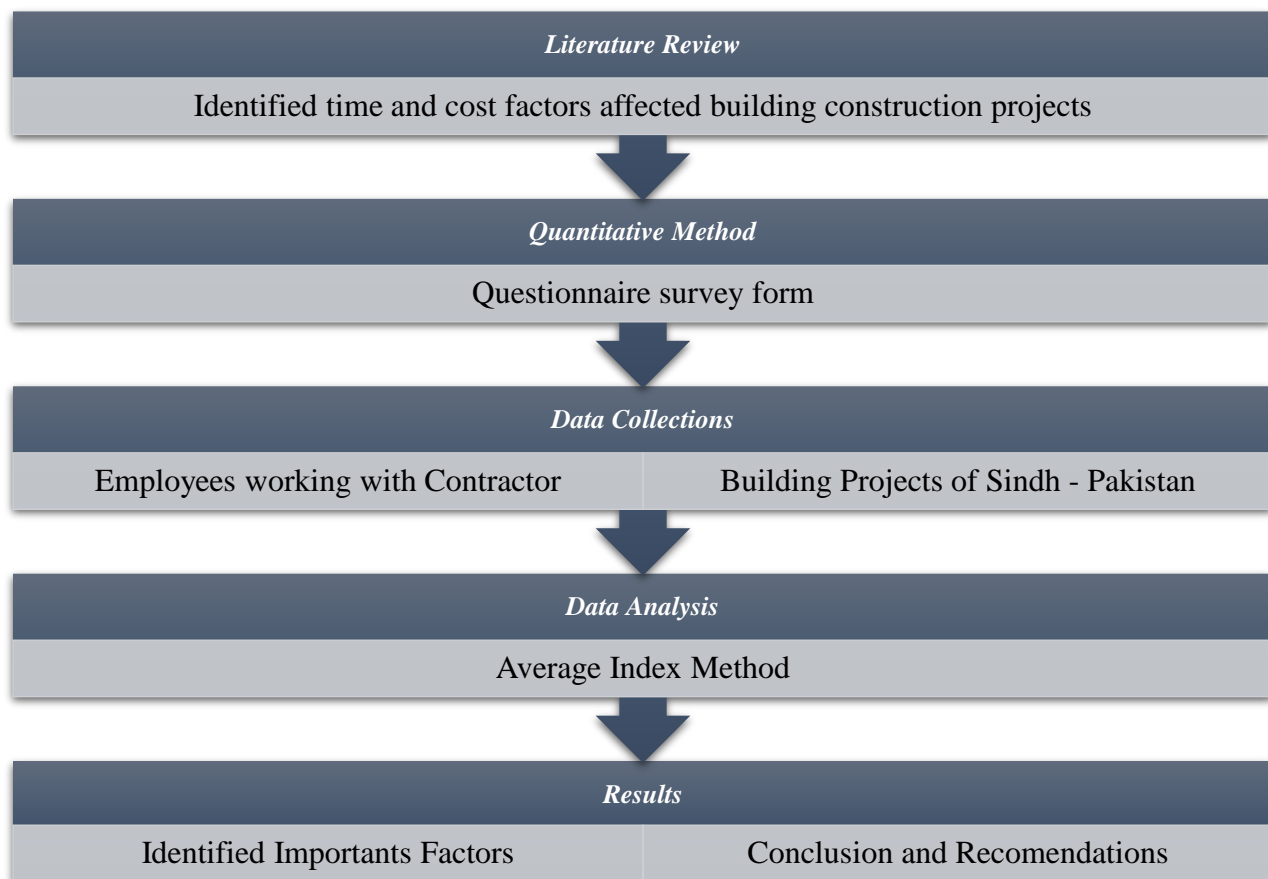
Literature Review

Identified time and cost factors affected building construction projects

Quantitative Method

Questionnaire survey form

Data Collections

Employees working with Contractor

Building Projects of Sindh - Pakistan

Data Analysis

Average Index Method

Results

Identified Importants Factors

Conclusion and Recomendations